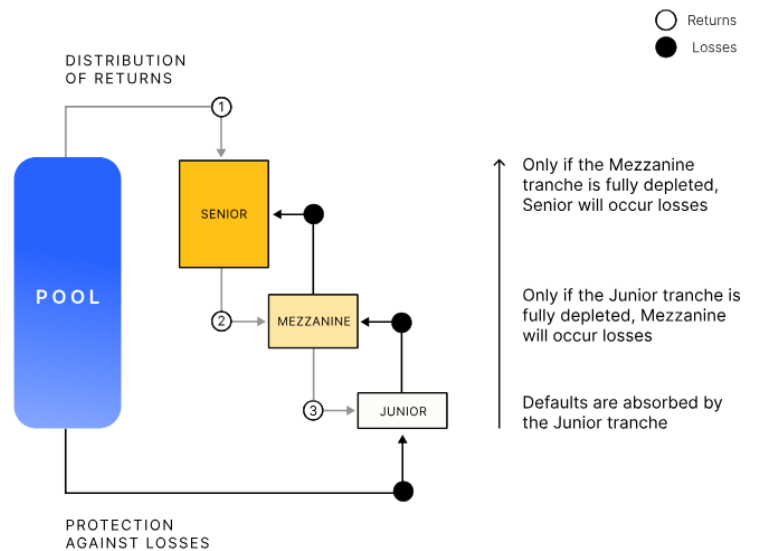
Returns

Losses

DISTRIBUTION OF RETURNS

1

POOL

SENIOR

2

MEZZANINE

3

JUNIOR

PROTECTION AGAINST LOSSES

Only if the Mezzanine tranche is fully depleted, Senior will occur losses

Only if the Junior tranche is fully depleted, Mezzanine will occur losses

Defaults are absorbed by the Junior tranche